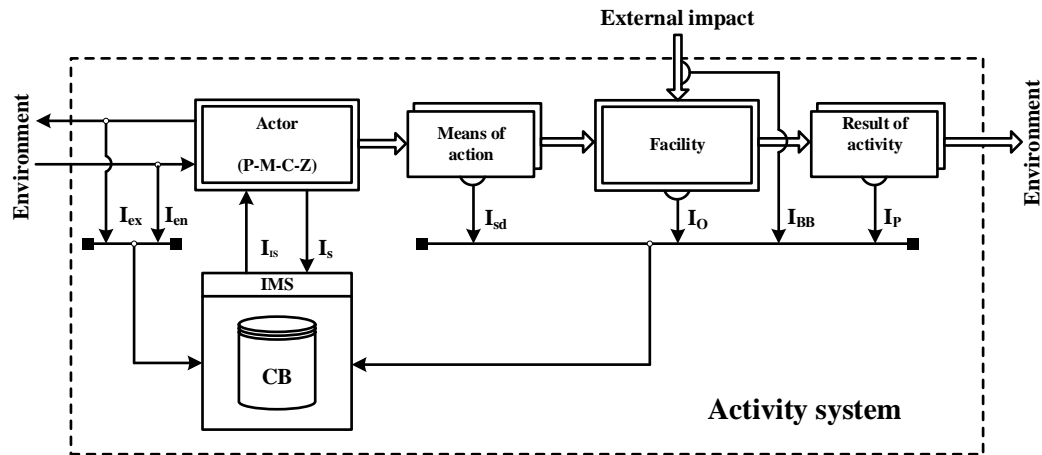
External impact

Environment

Actor

(P-M-C-Z)

Means of action

Facility

Result of activity

Environment

$I_{ex}$ $I_{en}$

$I_{IS}$ $I_{S}$

$I_{sd}$

$I_{O}$

$I_{BB}$

$I_{P}$

IMS

CB

Activity system